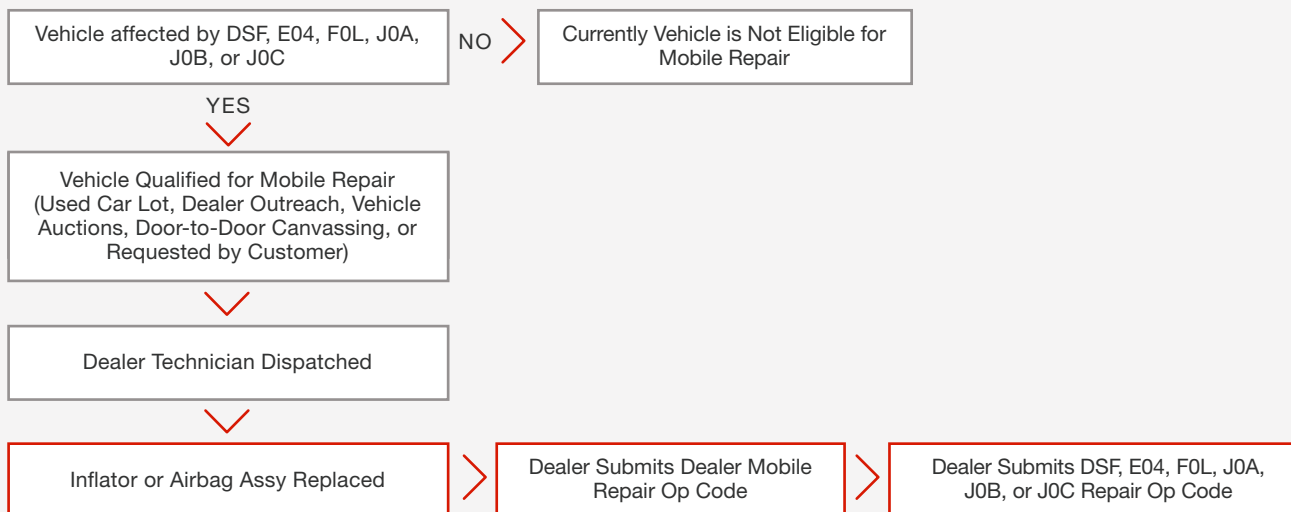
Vehicle affected by DSF, E04, F0L, J0A, J0B, or J0C

NO

Currently Vehicle is Not Eligible for Mobile Repair

YES

Vehicle Qualified for Mobile Repair (Used Car Lot, Dealer Outreach, Vehicle Auctions, Door-to-Door Canvassing, or Requested by Customer)

Dealer Technician Dispatched

Inflator or Airbag Assy Replaced

Dealer Submits Dealer Mobile Repair Op Code

Dealer Submits DSF, E04, F0L, J0A, J0B, or J0C Repair Op Code